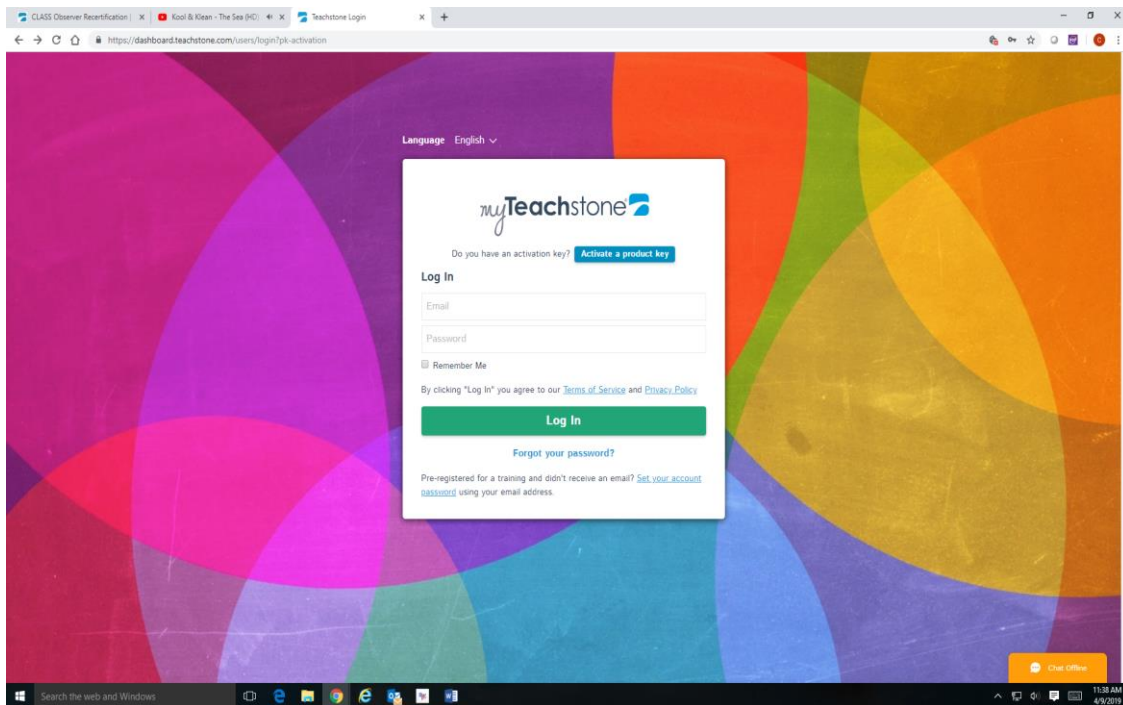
CLASS Observer Recertification | ×
Kool & Klean - The Sea (HD) ×
Teachstone Login ×
+

https://dashboard.teachstone.com/users/login?pk-activation

Language English

myTeachstone

Do you have an activation key? Activate a product key

Log In

Email

Password

Remember Me

By clicking "Log In" you agree to our Terms of Service and Privacy Policy

Log In

Forgot your password?

Pre-registered for a training and didn't receive an email? Set your account password using your email address.

Chat Offline

Search the web and Windows

11:38 AM
4/9/2019